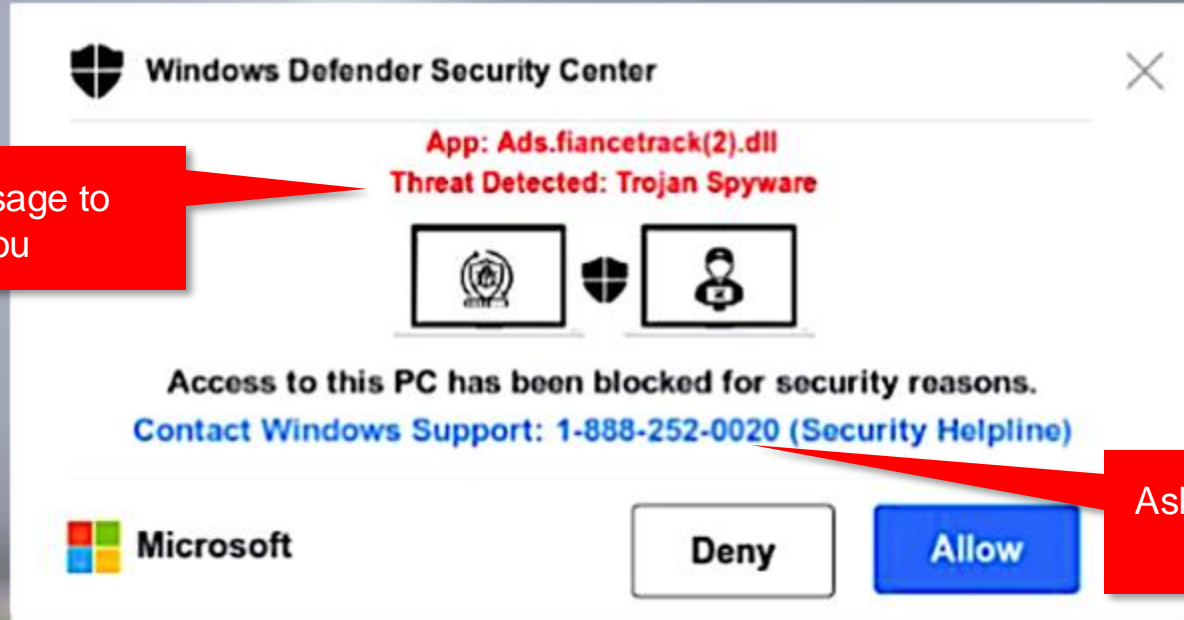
Windows Defender Security Center

App: Ads.fiancetrack(2).dll
Threat Detected: Trojan Spyware

sage to
ou

Access to this PC has been blocked for security reasons.
Contact Windows Support: 1-888-252-0020 (Security Helpline)

Ask

Microsoft

Deny

Allow